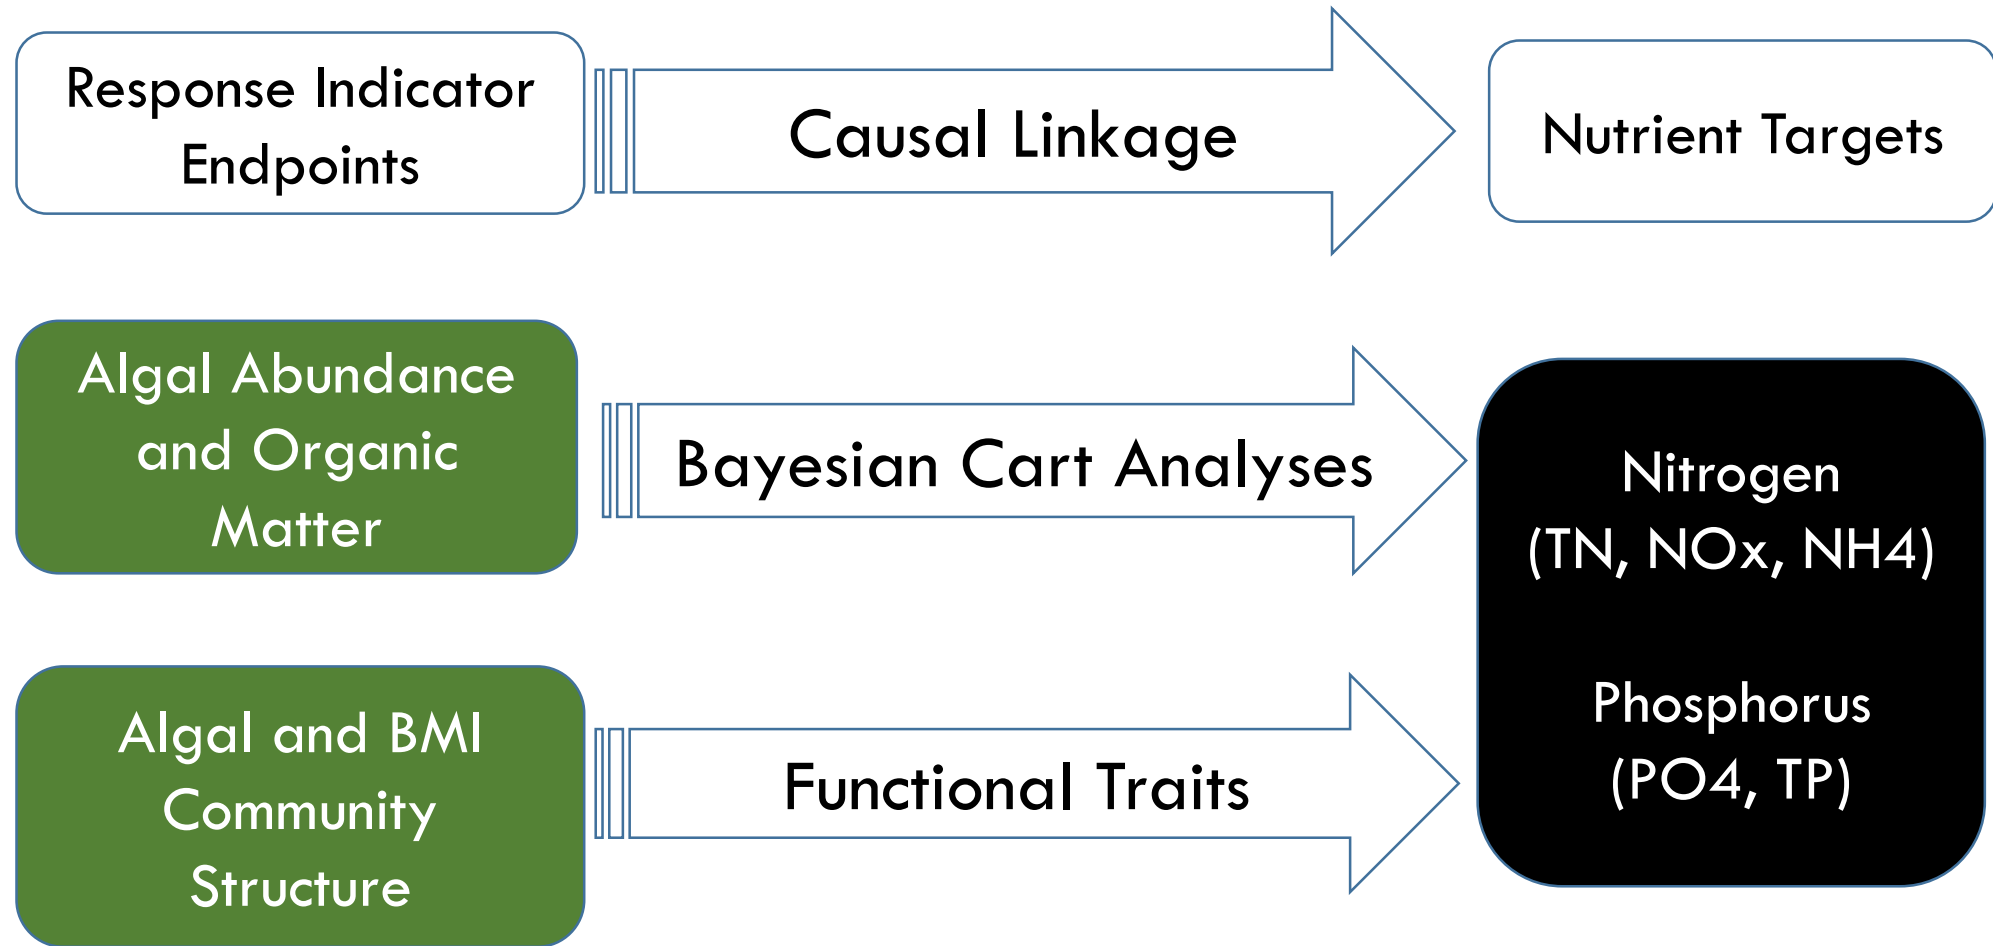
Response Indicator Endpoints

Causal Linkage

Nutrient Targets

Algal Abundance and Organic Matter

Bayesian Cart Analyses

Nitrogen (TN, NOx, NH4)

Phosphorus (PO4, TP)

Algal and BMI Community Structure

Functional Traits